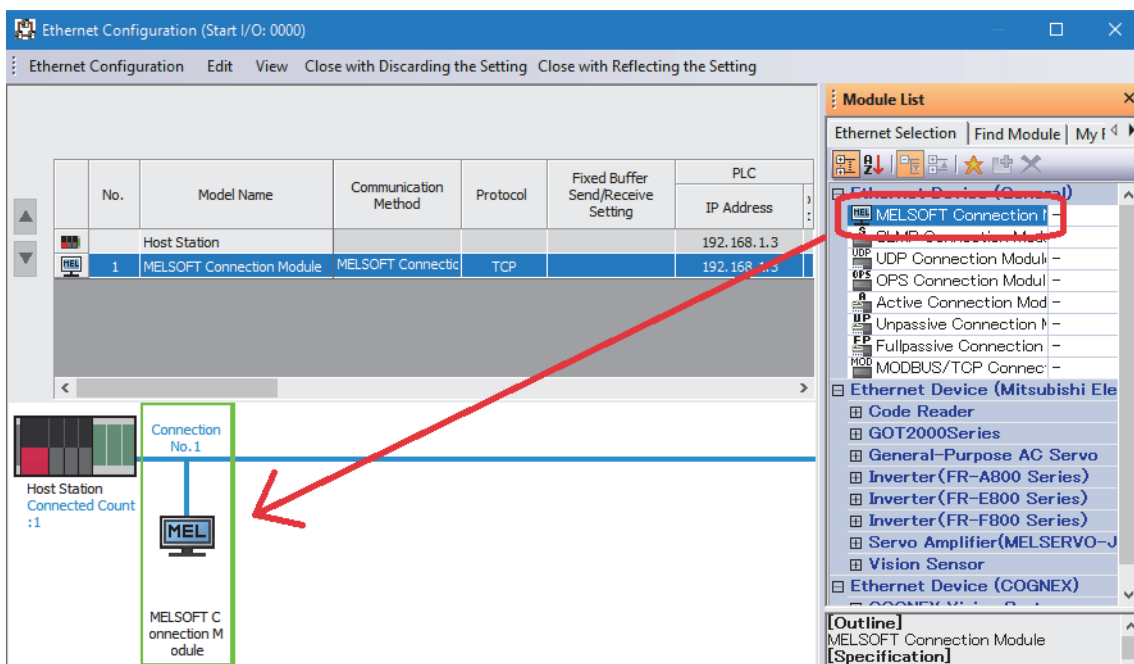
Ethernet Configuration (Start I/O: 0000)

Ethernet Configuration Edit View Close with Discarding the Setting Close with Reflecting the Setting

| | No. | Model Name | Communication Method | Protocol | Fixed Buffer Send/Receive Setting | PLC IP Address |
|---|---|---|---|---|---|---|
| | | Host Station | | | | 192.168.1.3 |
| | 1 | MELSOFT Connection Module | MELSOFT Connectic | TCP | | 192.168.1.3 |

Host Station
Connected Count :1

Connection No.1

MEL

MELSOFT Connection Module

Module List

Ethernet Selection | Find Module | My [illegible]

Ethernet Device (General)
MELSOFT Connection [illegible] –
SLMP Connection Modu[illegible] –
UDP Connection Modul –
OPS Connection Modul –
Active Connection Mod –
Unpassive Connection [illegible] –
Fullpassive Connection –
MODBUS/TCP Connec –
Ethernet Device (Mitsubishi Ele
Code Reader
GOT2000Series
General-Purpose AC Servo
Inverter(FR-A800 Series)
Inverter(FR-E800 Series)
Inverter(FR-F800 Series)
Servo Amplifier(MELSERVO-J
Vision Sensor
Ethernet Device (COGNEX)
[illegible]

[Outline]
MELSOFT Connection Module
[Specification]